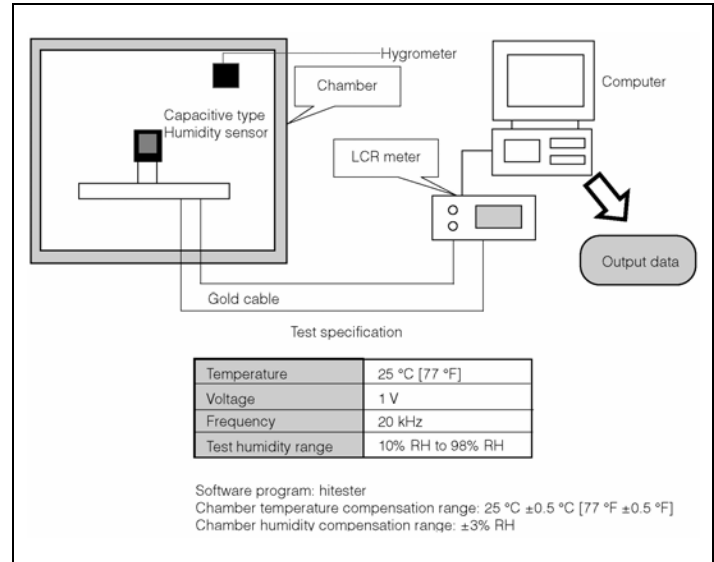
Hygrometer

Chamber

Capacitive type Humidity sensor

Computer

LCR meter

Output data

Gold cable

Test specification

| Temperature | 25 °C [77 °F] |
|---|---|
| Voltage | 1 V |
| Frequency | 20 kHz |
| Test humidity range | 10% RH to 98% RH |

Software program: hitester
Chamber temperature compensation range: 25 °C ±0.5 °C [77 °F ±0.5 °F]
Chamber humidity compensation range: ±3% RH